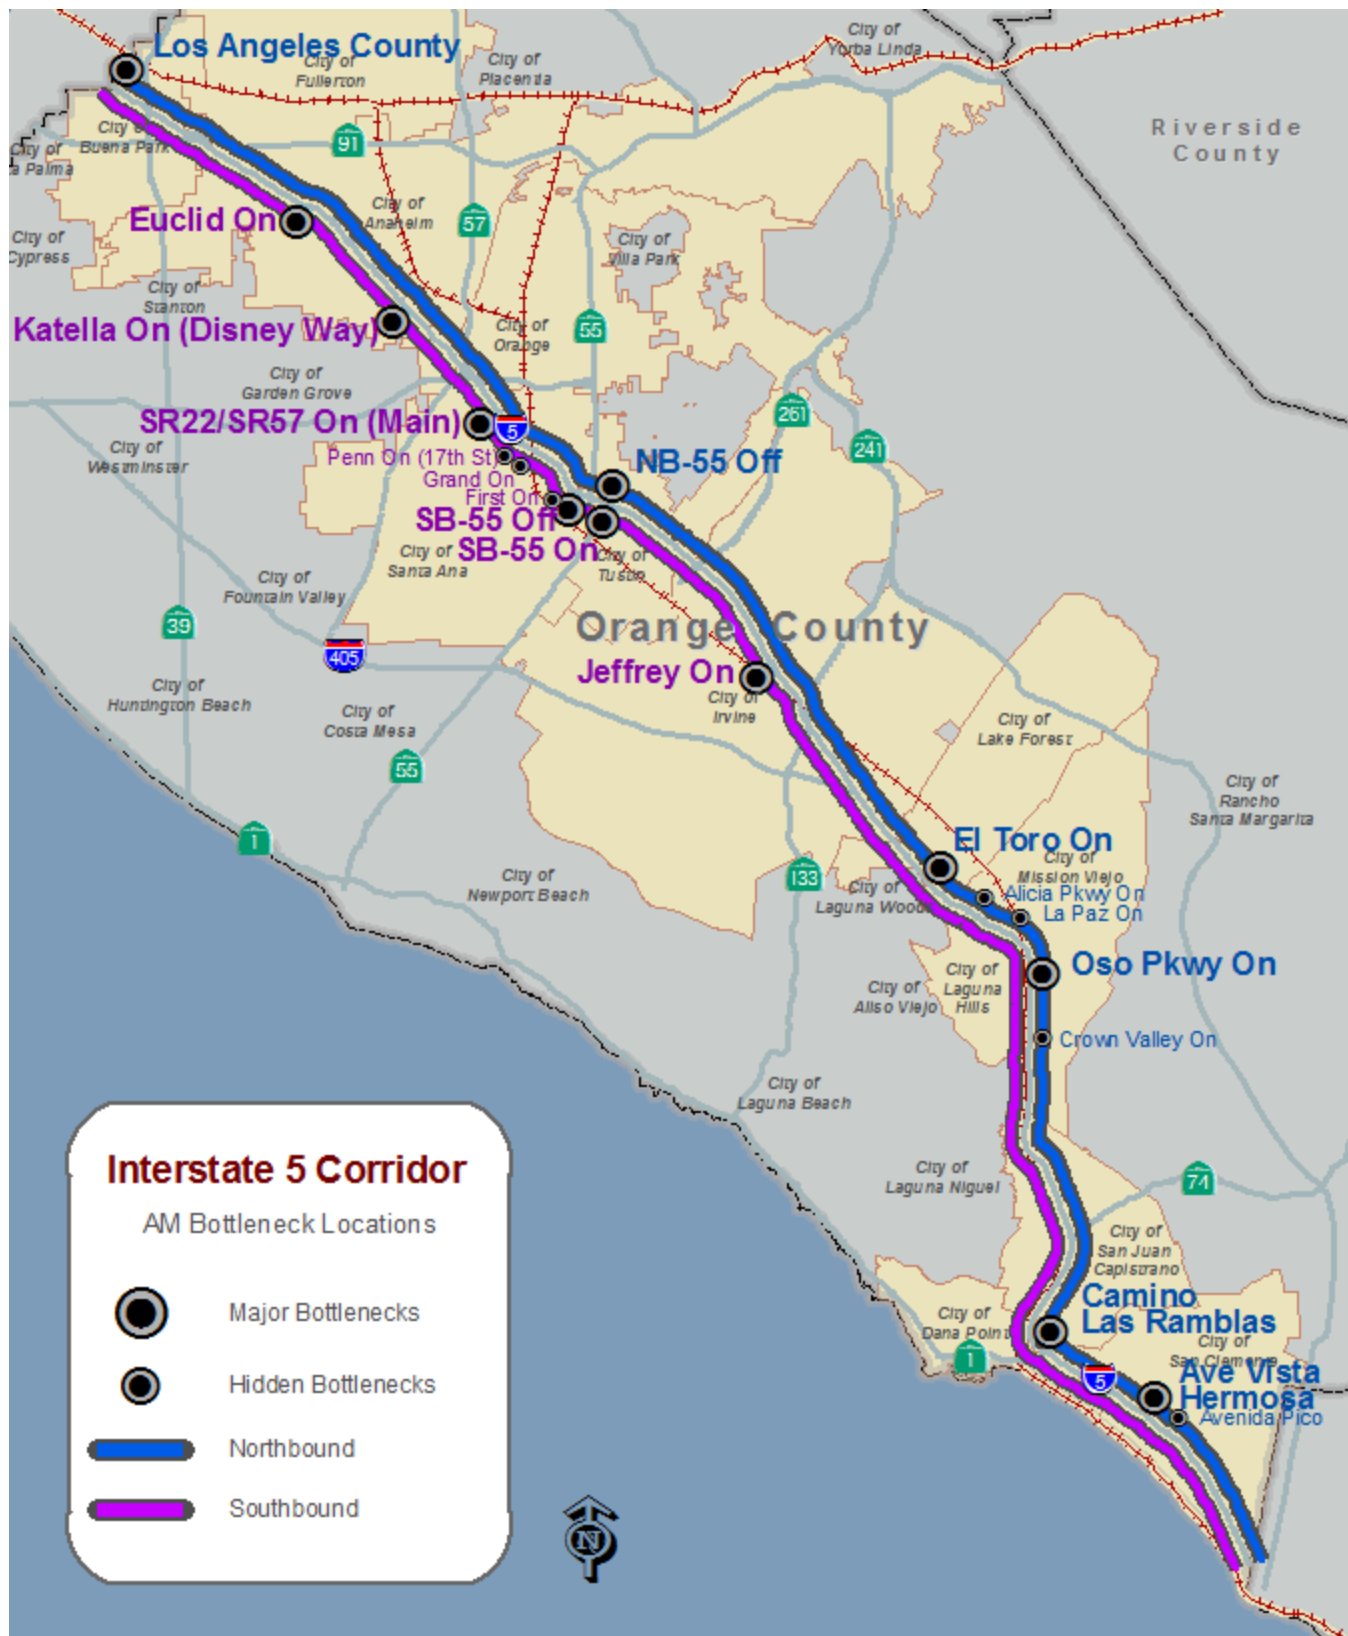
Los Angeles County

City of Fullerton

City of Placentia

City of Yorba Linda

Riverside County

City of Buena Park

City of La Palma

91

Euclid On

City of Anaheim

57

City of Cypress

City of Villa Park

City of Stanton

Katella On (Disney Way)

City of Orange

55

City of Garden Grove

261

SR22/SR57 On (Main)

5

241

City of Westminster

Penn On (17th St)

Grand On

First On

NB-55 Off

SB-55 Off

City of Santa Ana

SB-55 On

City of Tustin

City of Fountain Valley

Orange County

39

405

Jeffrey On

City of Irvine

City of Huntington Beach

City of Costa Mesa

City of Lake Forest

55

City of Rancho Santa Margarita

1

El Toro On

City of Mission Viejo

City of Newport Beach

133

City of Laguna Woods

Alicia Pkwy On

La Paz On

Oso Pkwy On

City of Laguna Hills

City of Aliso Viejo

Crown Valley On

City of Laguna Beach

Interstate 5 Corridor

AM Bottleneck Locations

City of Laguna Niguel

74

City of San Juan Capistrano

Major Bottlenecks

Camino Las Ramblas

City of Dana Point

City of San Clemente

Hidden Bottlenecks

1

5

Ave Vista Hermosa

Avenida Pico

Northbound

Southbound

N